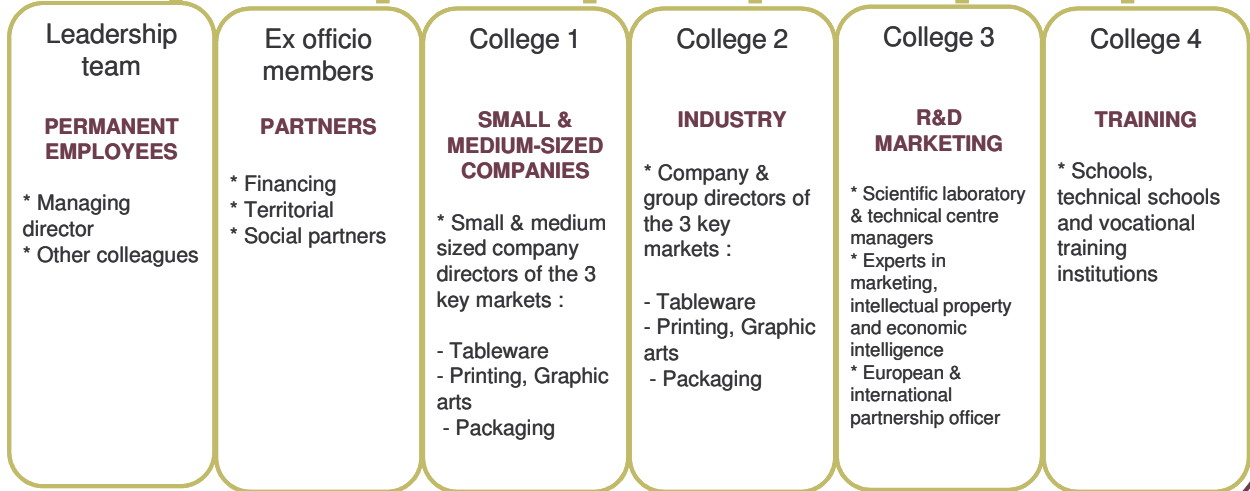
Leadership team

PERMANENT EMPLOYEES

* Managing director
* Other colleagues

Ex officio members

PARTNERS

* Financing
* Territorial
* Social partners

College 1

SMALL & MEDIUM-SIZED COMPANIES

* Small & medium sized company directors of the 3 key markets :

- Tableware
- Printing, Graphic arts
- Packaging

College 2

INDUSTRY

* Company & group directors of the 3 key markets :

- Tableware
- Printing, Graphic arts
- Packaging

College 3

R&D MARKETING

* Scientific laboratory & technical centre managers
* Experts in marketing, intellectual property and economic intelligence
* European & international partnership officer

College 4

TRAINING

* Schools, technical schools and vocational training institutions